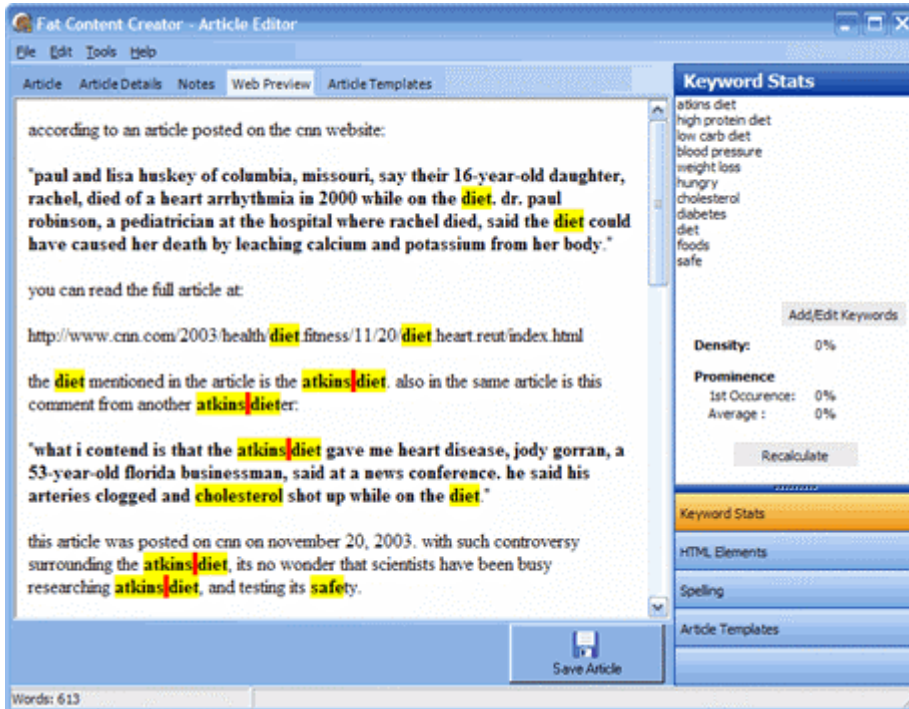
Fat Content Creator - Article Editor

File Edit Tools Help

Article Article Details Notes Web Preview Article Templates

according to an article posted on the cnn website:

"paul and lisa huskey of columbia, missouri, say their 16-year-old daughter, rachel, died of a heart arrhythmia in 2000 while on the diet. dr. paul robinson, a pediatrician at the hospital where rachel died, said the diet could have caused her death by leaching calcium and potassium from her body."

you can read the full article at:

http://www.cnn.com/2003/health/diet.fitness/11/20/diet.heart.reut/index.html

the diet mentioned in the article is the atkins diet. also in the same article is this comment from another atkins dieter:

"what i contend is that the atkins diet gave me heart disease, jody gorran, a 53-year-old florida businessman, said at a news conference. he said his arteries clogged and cholesterol shot up while on the diet."

this article was posted on cnn on november 20, 2003. with such controversy surrounding the atkins diet, its no wonder that scientists have been busy researching atkins diet, and testing its safety.

Save Article

Words: 613

Keyword Stats

atkins diet
high protein diet
low carb diet
blood pressure
weight loss
hungry
cholesterol
diabetes
diet
foods
safe

Add/Edit Keywords

Density: 0%

Prominence
1st Occurence: 0%
Average : 0%

Recalculate

Keyword Stats

HTML Elements

Spelling

Article Templates